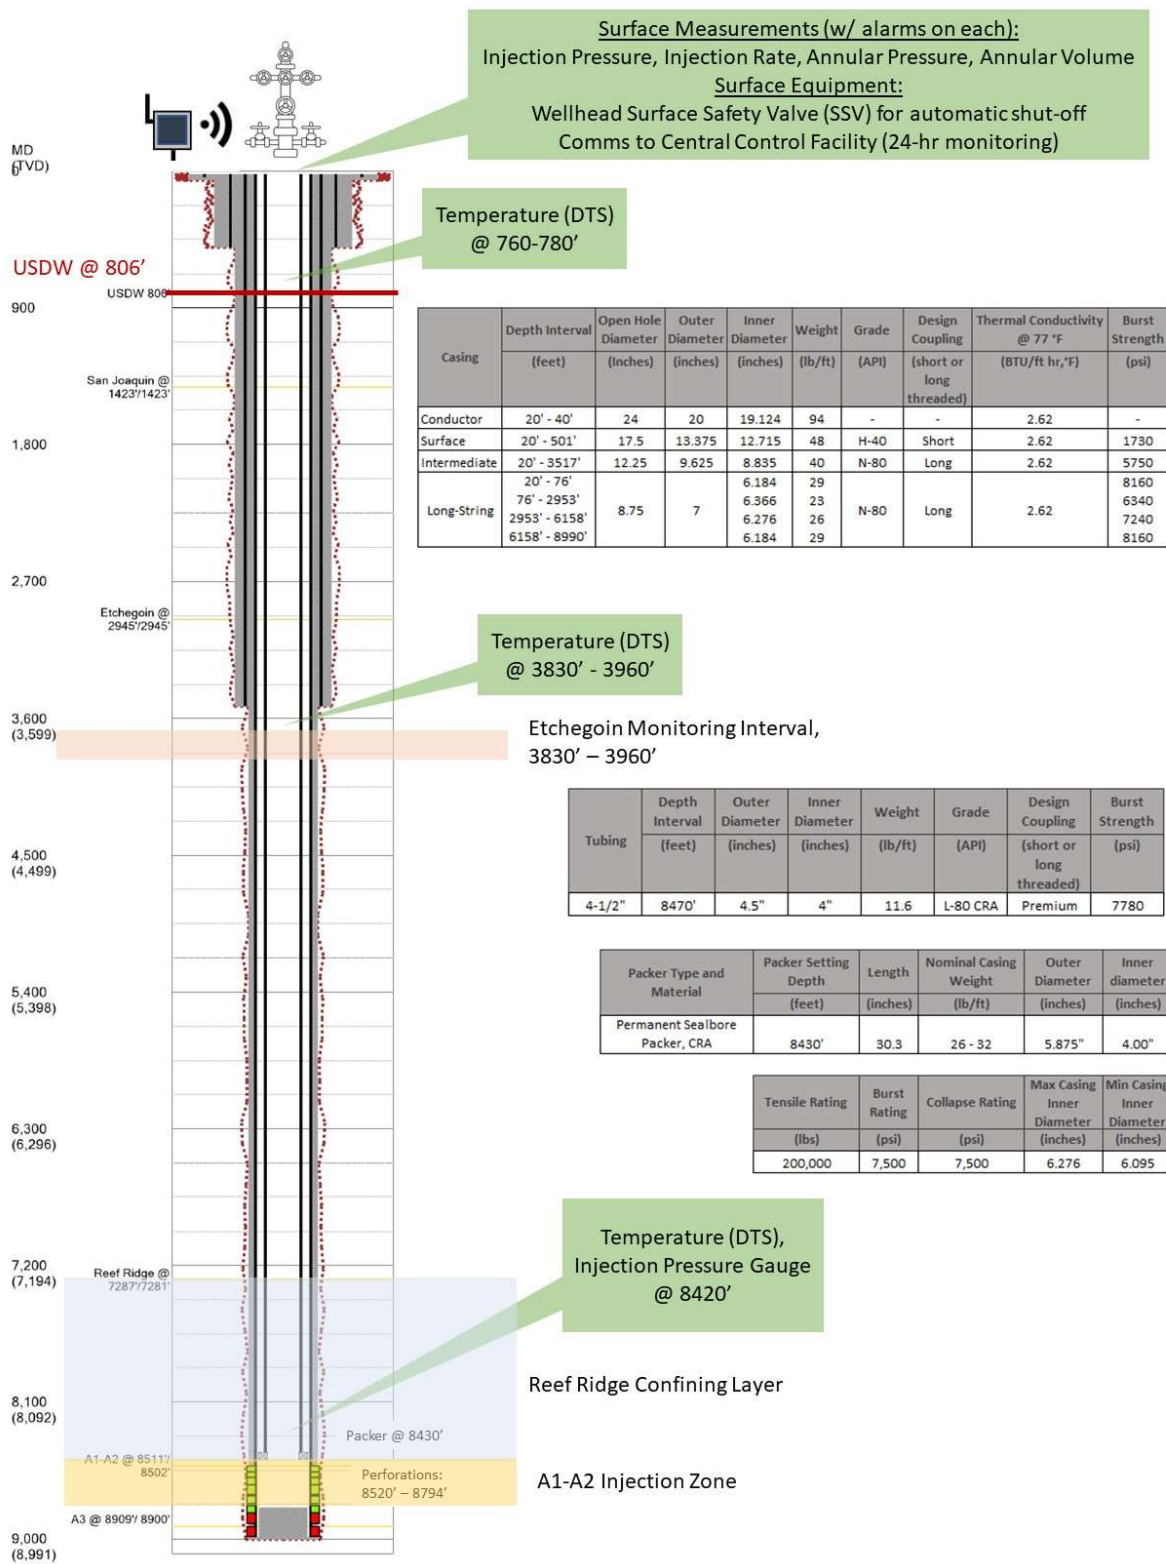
Surface Measurements (w/ alarms on each):
Injection Pressure, Injection Rate, Annular Pressure, Annular Volume
Surface Equipment:
Wellhead Surface Safety Valve (SSV) for automatic shut-off
Comms to Central Control Facility (24-hr monitoring)

MD
(TVD)
0

Temperature (DTS)
@ 760-780'

USDW @ 806'
USDW 806
900

| Casing | Depth Interval (feet) | Open Hole Diameter (Inches) | Outer Diameter (inches) | Inner Diameter (inches) | Weight (lb/ft) | Grade (API) | Design Coupling (short or long threaded) | Thermal Conductivity @ 77 °F (BTU/ft hr,°F) | Burst Strength (psi) |
|---|---|---|---|---|---|---|---|---|---|
| Conductor | 20' - 40' | 24 | 20 | 19.124 | 94 | - | - | 2.62 | - |
| Surface | 20' - 501' | 17.5 | 13.375 | 12.715 | 48 | H-40 | Short | 2.62 | 1730 |
| Intermediate | 20' - 3517' | 12.25 | 9.625 | 8.835 | 40 | N-80 | Long | 2.62 | 5750 |
| Long-String | 20' - 76' 76' - 2953' 2953' - 6158' 6158' - 8990' | 8.75 | 7 | 6.184 6.366 6.276 6.184 | 29 23 26 29 | N-80 | Long | 2.62 | 8160 6340 7240 8160 |

San Joaquin @ 1423'/1423'
1,800
2,700
Etchegoin @ 2945'/2945'

Temperature (DTS)
@ 3830' - 3960'

3,600
(3,599)

Etchegoin Monitoring Interval,
3830' – 3960'

| Tubing | Depth Interval (feet) | Outer Diameter (inches) | Inner Diameter (inches) | Weight (lb/ft) | Grade (API) | Design Coupling (short or long threaded) | Burst Strength (psi) |
|---|---|---|---|---|---|---|---|
| 4-1/2" | 8470' | 4.5" | 4" | 11.6 | L-80 CRA | Premium | 7780 |

4,500
(4,499)

| Packer Type and Material | Packer Setting Depth (feet) | Length (inches) | Nominal Casing Weight (lb/ft) | Outer Diameter (inches) | Inner diameter (inches) |
|---|---|---|---|---|---|
| Permanent Sealbore Packer, CRA | 8430' | 30.3 | 26 - 32 | 5.875" | 4.00" |

5,400
(5,398)

| Tensile Rating (lbs) | Burst Rating (psi) | Collapse Rating (psi) | Max Casing Inner Diameter (inches) | Min Casing Inner Diameter (inches) |
|---|---|---|---|---|
| 200,000 | 7,500 | 7,500 | 6.276 | 6.095 |

6,300
(6,296)

Temperature (DTS),
Injection Pressure Gauge
@ 8420'

7,200
(7,194)
Reef Ridge @ 7287'/7281'

Reef Ridge Confining Layer

8,100
(8,092)
Packer @ 8430'
A1-A2 @ 8511'/ 8502'
Perforations:
8520' – 8794'

A1-A2 Injection Zone

A3 @ 8909'/ 8900'
9,000
(8,991)